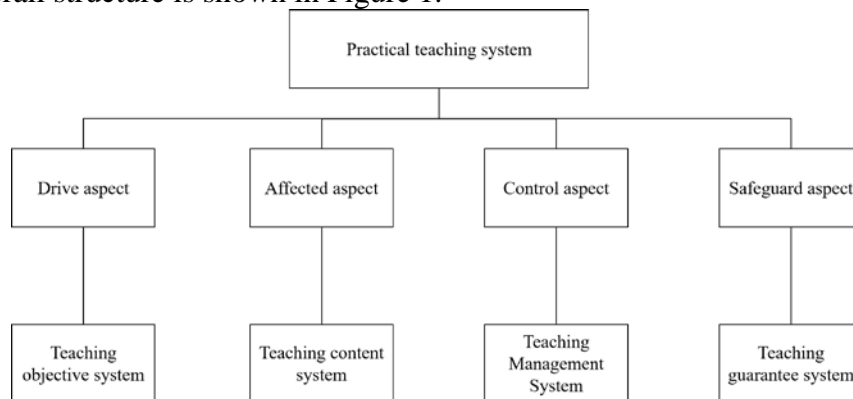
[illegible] structure is shown in Figure 1.

Practical teaching system

Drive aspect

Affected aspect

Control aspect

Safeguard aspect

Teaching objective system

Teaching content system

Teaching Management System

Teaching guarantee system